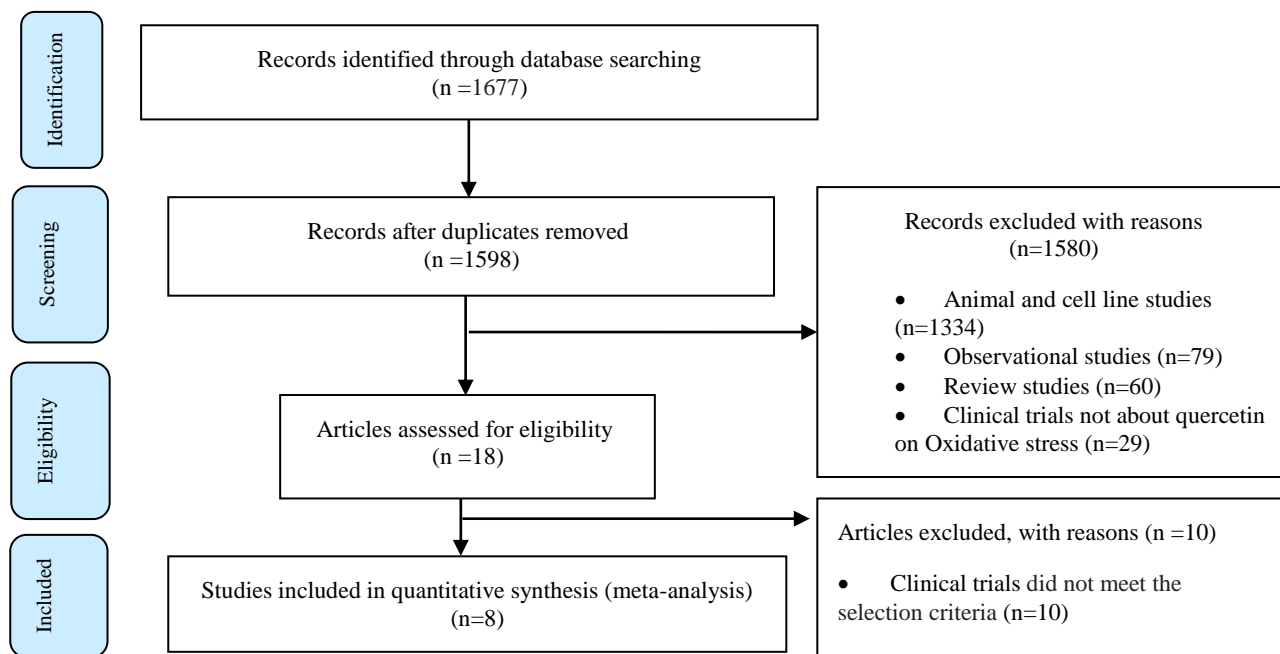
Identification

Records identified through database searching
(n =1677)

Screening

Records after duplicates removed
(n =1598)

Records excluded with reasons
(n=1580)

- Animal and cell line studies (n=1334)
- Observational studies (n=79)
- Review studies (n=60)
- Clinical trials not about quercetin on Oxidative stress (n=29)

Eligibility

Articles assessed for eligibility
(n =18)

Articles excluded, with reasons (n =10)

- Clinical trials did not meet the selection criteria (n=10)

Included

Studies included in quantitative synthesis (meta-analysis)
(n=8)